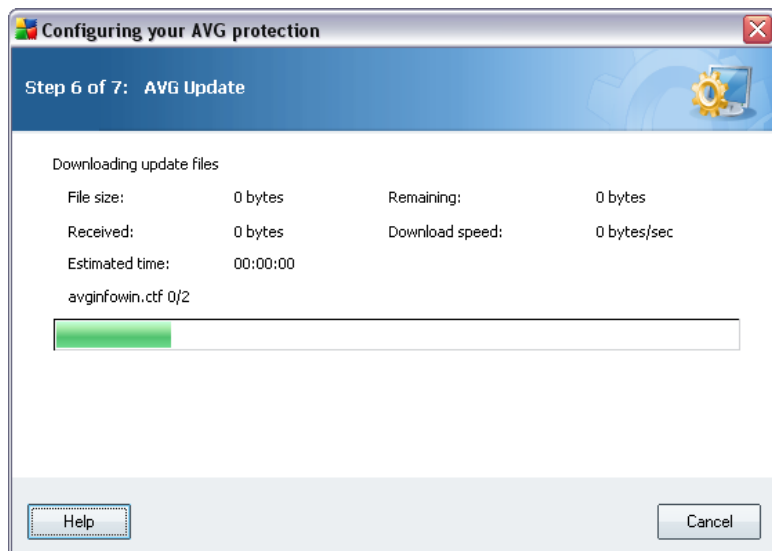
Configuring your AVG protection

Step 6 of 7: AVG Update

Downloading update files

| | | | |
|---|---|---|---|
| File size: | 0 bytes | Remaining: | 0 bytes |
| Received: | 0 bytes | Download speed: | 0 bytes/sec |
| Estimated time: | 00:00:00 | | |

avginfowin.ctf 0/2

Help

Cancel